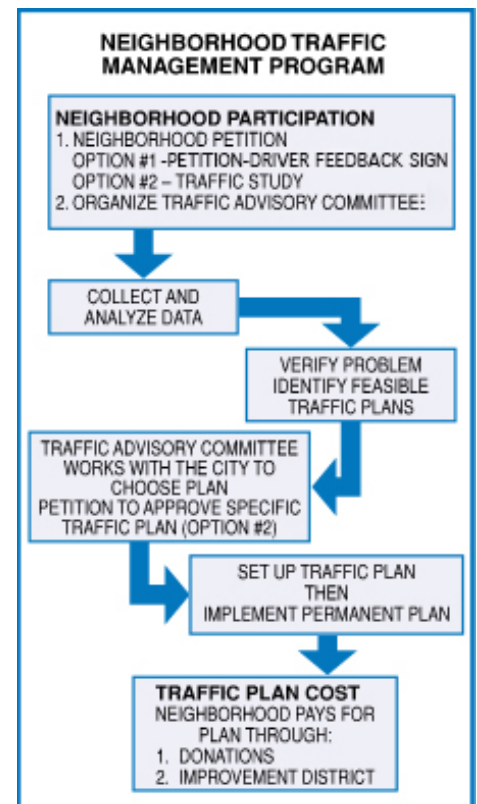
NEIGHBORHOOD TRAFFIC MANAGEMENT PROGRAM

NEIGHBORHOOD PARTICIPATION
1. NEIGHBORHOOD PETITION
OPTION #1 -PETITION-DRIVER FEEDBACK SIGN
OPTION #2 – TRAFFIC STUDY
2. ORGANIZE TRAFFIC ADVISORY COMMITTEE

COLLECT AND ANALYZE DATA

VERIFY PROBLEM
IDENTIFY FEASIBLE TRAFFIC PLANS

TRAFFIC ADVISORY COMMITTEE WORKS WITH THE CITY TO CHOOSE PLAN
PETITION TO APPROVE SPECIFIC TRAFFIC PLAN (OPTION #2)

SET UP TRAFFIC PLAN
THEN
IMPLEMENT PERMANENT PLAN

TRAFFIC PLAN COST
NEIGHBORHOOD PAYS FOR PLAN THROUGH:
1. DONATIONS
2. IMPROVEMENT DISTRICT